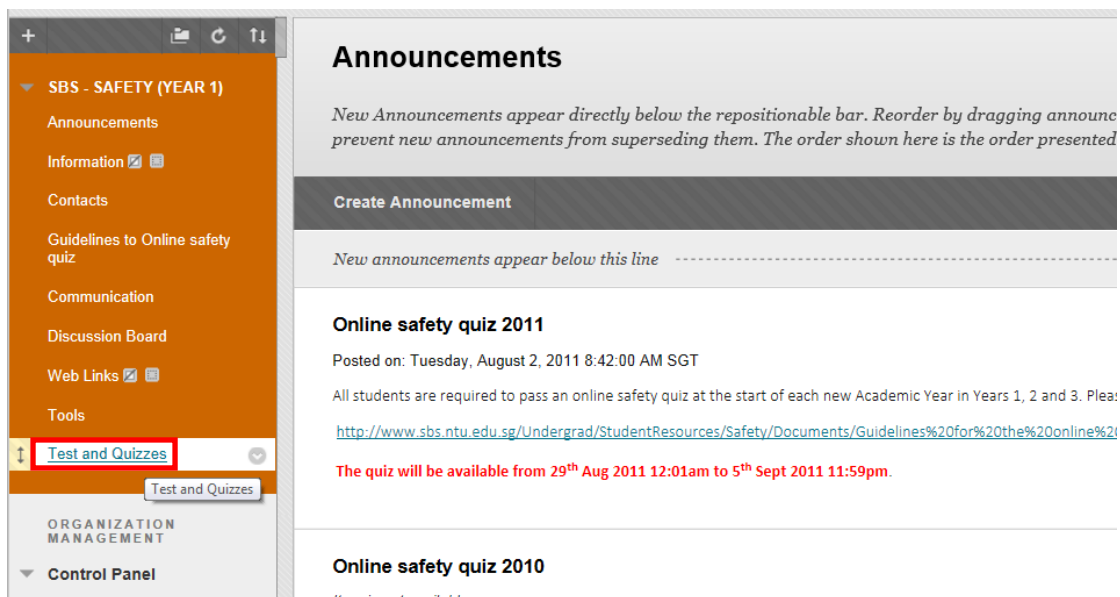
+

SBS - SAFETY (YEAR 1)

Announcements

Information

Contacts

Guidelines to Online safety quiz

Communication

Discussion Board

Web Links

Tools

Test and Quizzes

Test and Quizzes

ORGANIZATION MANAGEMENT

Control Panel

Announcements

New Announcements appear directly below the repositionable bar. Reorder by dragging announc prevent new announcements from superseding them. The order shown here is the order presented

Create Announcement

New announcements appear below this line

Online safety quiz 2011

Posted on: Tuesday, August 2, 2011 8:42:00 AM SGT

All students are required to pass an online safety quiz at the start of each new Academic Year in Years 1, 2 and 3. Pleas

http://www.sbs.ntu.edu.sg/Undergrad/StudentResources/Safety/Documents/Guidelines%20for%20the%20online%2

The quiz will be available from 29$^{th}$ Aug 2011 12:01am to 5$^{th}$ Sept 2011 11:59pm.

Online safety quiz 2010